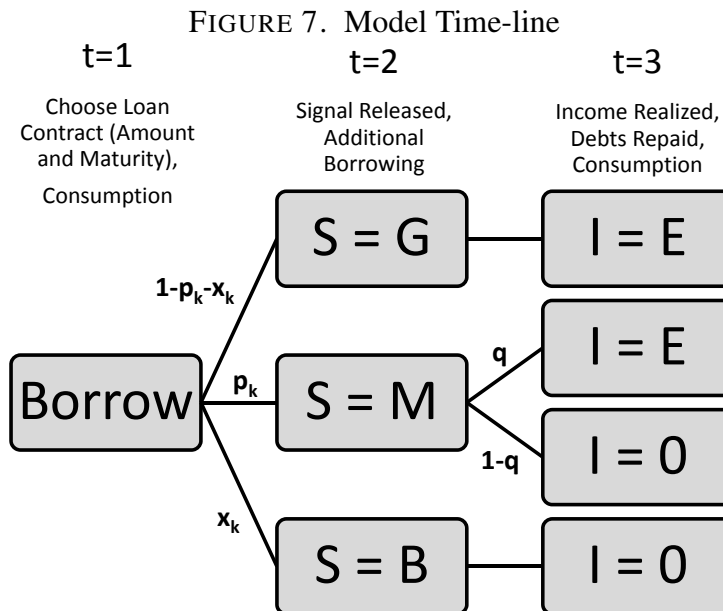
FIGURE 7. Model Time-line

t=1

Choose Loan Contract (Amount and Maturity),

Consumption

t=2

Signal Released, Additional Borrowing

t=3

Income Realized, Debts Repaid, Consumption

Borrow

$1-p_k-x_k$

$p_k$

$x_k$

S = G

S = M

S = B

q

1-q

I = E

I = E

I = 0

I = 0